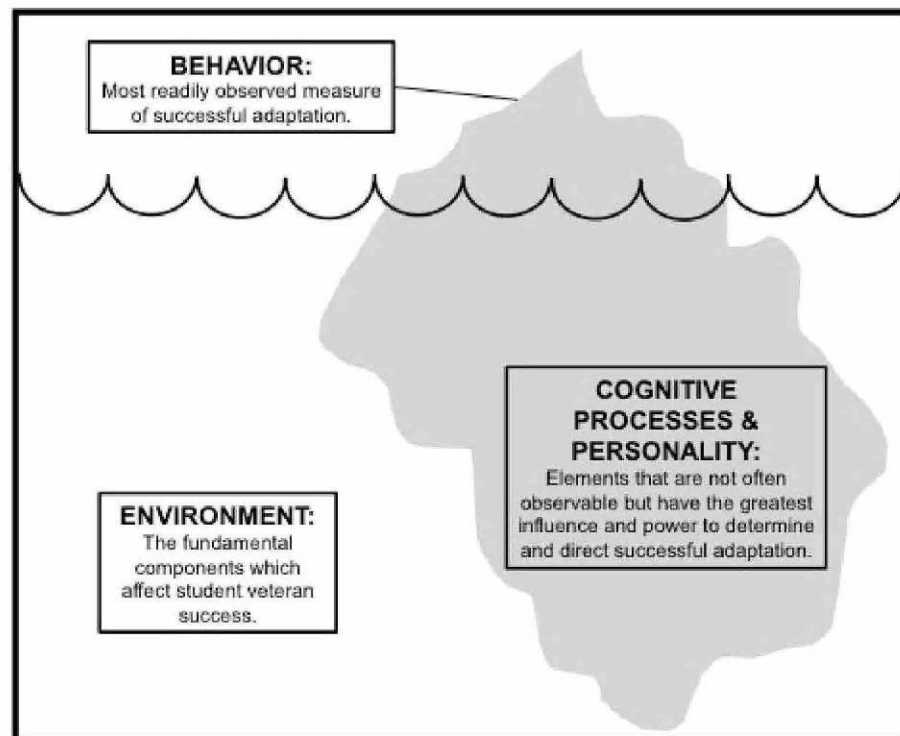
BEHAVIOR:
Most readily observed measure of successful adaptation.

COGNITIVE PROCESSES & PERSONALITY:
Elements that are not often observable but have the greatest influence and power to determine and direct successful adaptation.

ENVIRONMENT:
The fundamental components which affect student veteran success.